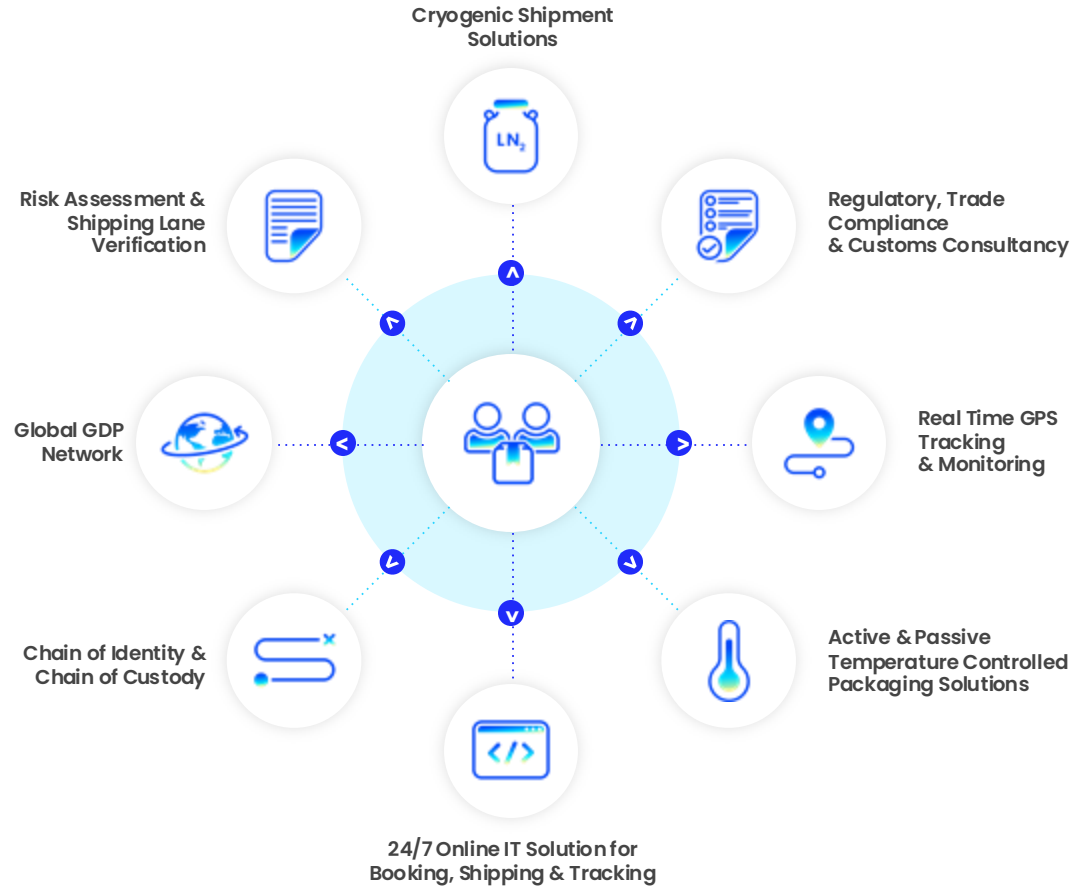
Cryogenic Shipment Solutions

$LN_2$

Risk Assessment & Shipping Lane Verification

Regulatory, Trade Compliance & Customs Consultancy

Global GDP Network

Real Time GPS Tracking & Monitoring

Chain of Identity & Chain of Custody

Active & Passive Temperature Controlled Packaging Solutions

24/7 Online IT Solution for Booking, Shipping & Tracking